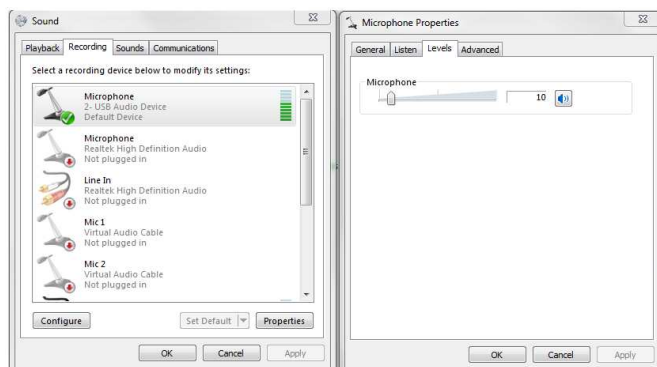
Sound

Playback Recording Sounds Communications

Select a recording device below to modify its settings:

Microphone
2- USB Audio Device
Default Device

Microphone
Realtek High Definition Audio
Not plugged in

Line In
Realtek High Definition Audio
Not plugged in

Mic 1
Virtual Audio Cable
Not plugged in

Mic 2
Virtual Audio Cable
Not plugged in

Configure

Set Default

Properties

OK Cancel Apply

Microphone Properties

General Listen Levels Advanced

Microphone

10

OK Cancel Apply